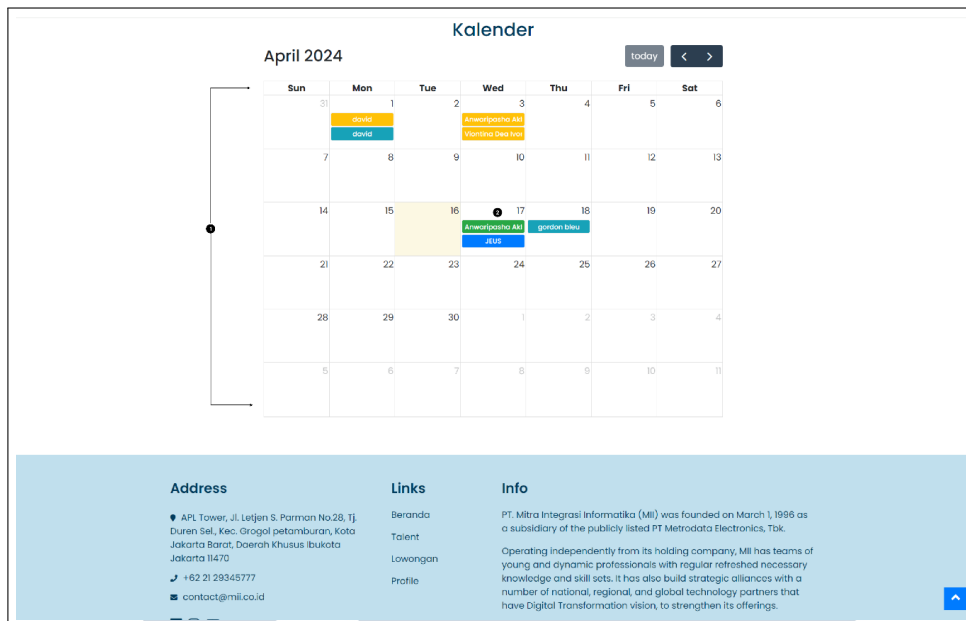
Kalender

April 2024

today

| Sun | Mon | Tue | Wed | Thu | Fri | Sat |
|---|---|---|---|---|---|---|
| 31 | 1 david david | 2 | 3 Anwaripasha Aki Viantino Dea Ivol | 4 | 5 | 6 |
| 7 | 8 | 9 | 10 | 11 | 12 | 13 |
| 14 | 15 | 16 | 17 Anwaripasha Aki JEUS | 18 gordon bleu | 19 | 20 |
| 21 | 22 | 23 | 24 | 25 | 26 | 27 |
| 28 | 29 | 30 | 1 | 2 | 3 | 4 |
| 5 | 6 | 7 | 8 | 9 | 10 | 11 |

1

2

Address

APL Tower, Jl. Letjen S. Parman No.28, Tj. Duren Sel., Kec. Grogol petamburan, Kota Jakarta Barat, Daerah Khusus Ibukota Jakarta 11470

+62 21 29345777

contact@mii.co.id

Links

Beranda

Talent

Lowongan

Profile

Info

PT. Mitra Integrasi Informatika (MII) was founded on March 1, 1996 as a subsidiary of the publicly listed PT Metrodata Electronics, Tbk.

Operating independently from its holding company, MII has teams of young and dynamic professionals with regular refreshed necessary knowledge and skill sets. It has also build strategic alliances with a number of national, regional, and global technology partners that have Digital Transformation vision, to strengthen its offerings.